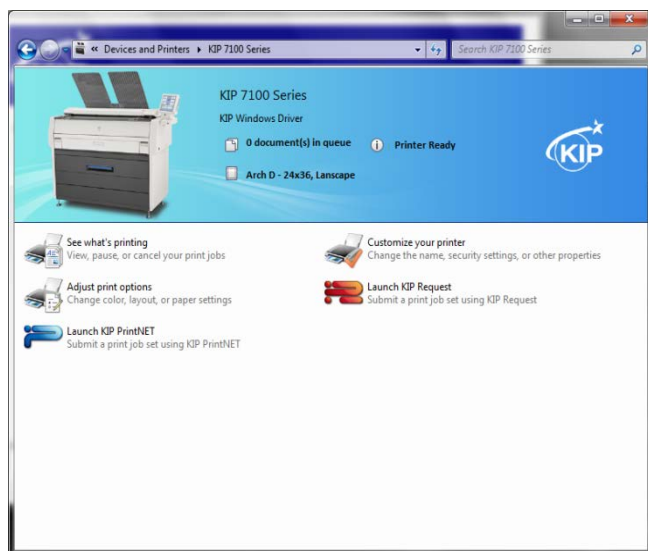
« Devices and Printers ▸ KIP 7100 Series

Search KIP 7100 Series

KIP 7100 Series

KIP Windows Driver

0 document(s) in queue

Printer Ready

Arch D - 24x36, Lanscape

KIP

See what's printing
View, pause, or cancel your print jobs

Customize your printer
Change the name, security settings, or other properties

Adjust print options
Change color, layout, or paper settings

Launch KIP Request
Submit a print job set using KIP Request

Launch KIP PrintNET
Submit a print job set using KIP PrintNET